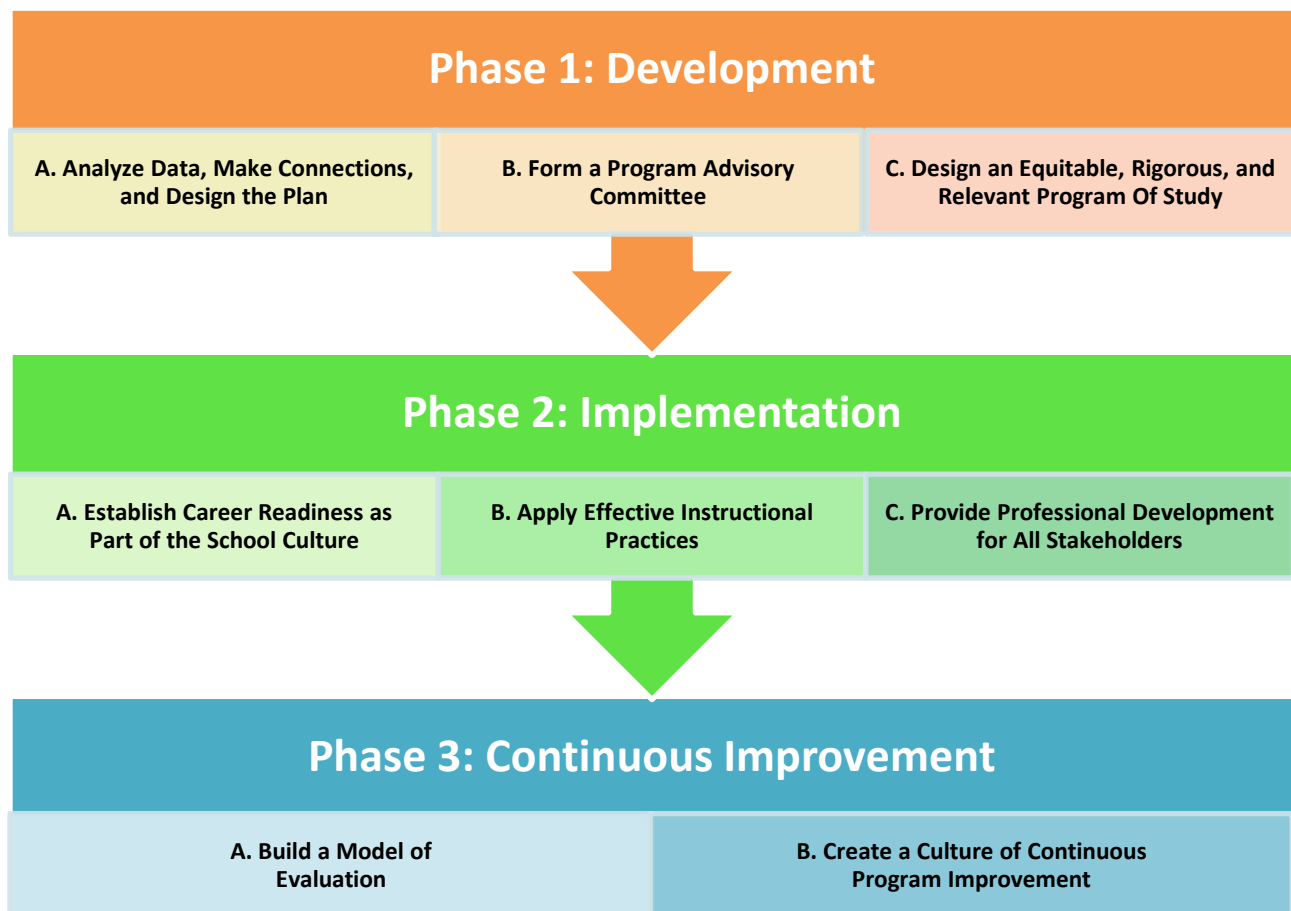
Phase 1: Development

A. Analyze Data, Make Connections, and Design the Plan

B. Form a Program Advisory Committee

C. Design an Equitable, Rigorous, and Relevant Program Of Study

Phase 2: Implementation

A. Establish Career Readiness as Part of the School Culture

B. Apply Effective Instructional Practices

C. Provide Professional Development for All Stakeholders

Phase 3: Continuous Improvement

A. Build a Model of Evaluation

B. Create a Culture of Continuous Program Improvement